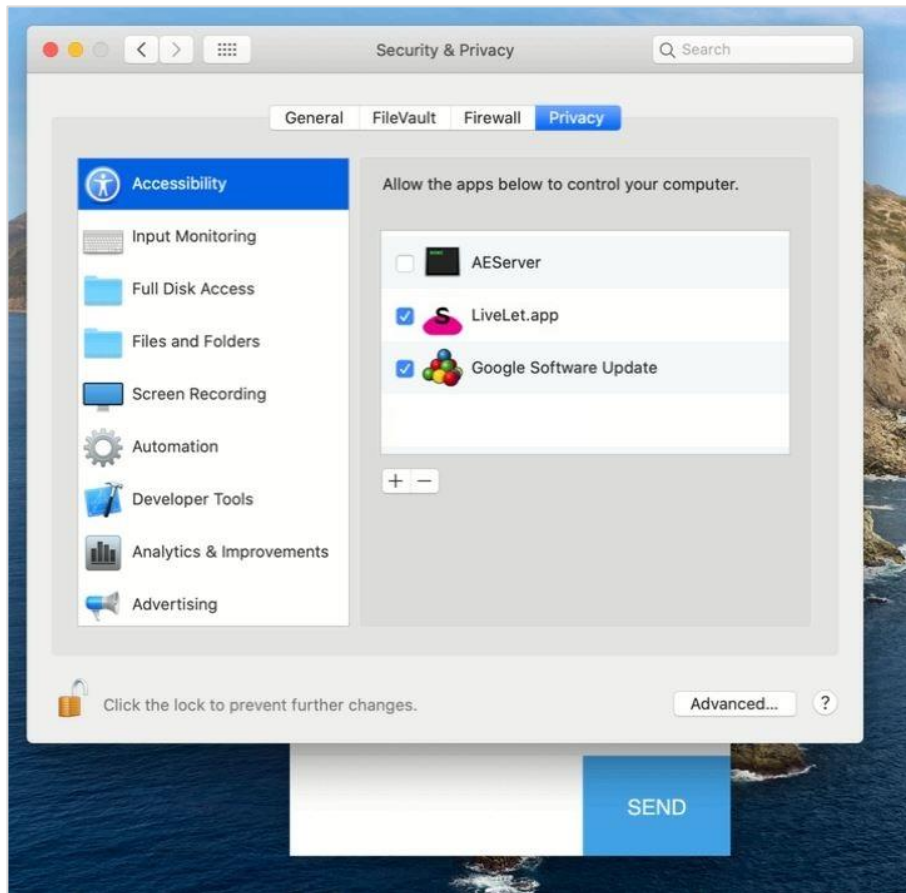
Security & Privacy

Search

General FileVault Firewall Privacy

Accessibility

Input Monitoring

Full Disk Access

Files and Folders

Screen Recording

Automation

Developer Tools

Analytics & Improvements

Advertising

Allow the apps below to control your computer.

AEServer

LiveLet.app

Google Software Update

+ −

Click the lock to prevent further changes.

Advanced...

?

SEND